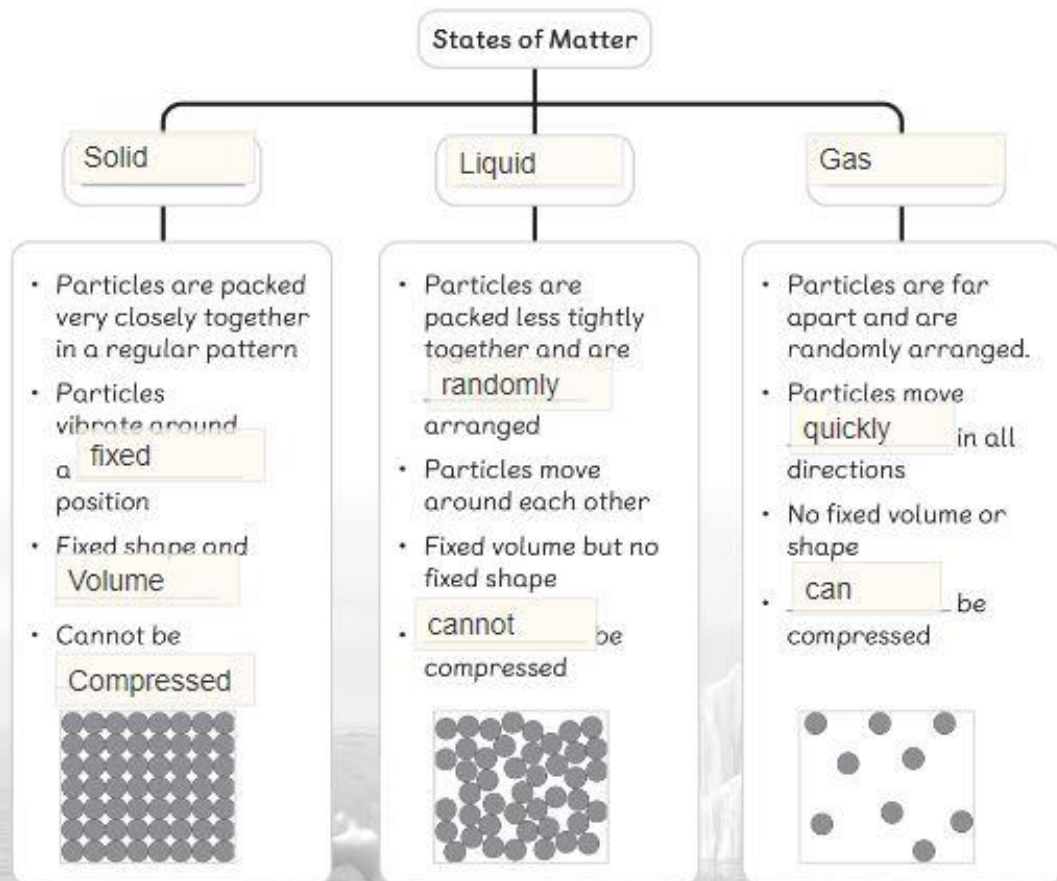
States of Matter

Solid

- Particles are packed very closely together in a regular pattern
- Particles vibrate around a fixed position
- Fixed shape and Volume
- Cannot be Compressed

Liquid

- Particles are packed less tightly together and are randomly arranged
- Particles move around each other
- Fixed volume but no fixed shape
- cannot be compressed

Gas

- Particles are far apart and are randomly arranged.
- Particles move quickly in all directions
- No fixed volume or shape
- can be compressed